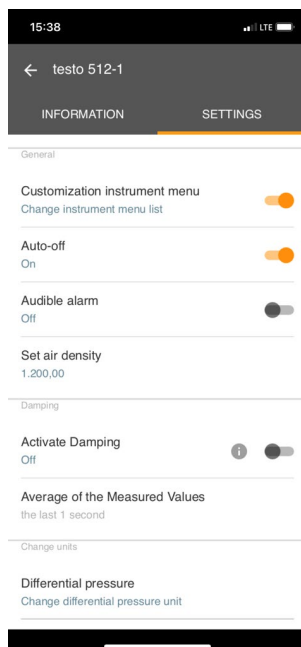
15:38
LTE

← testo 512-1

INFORMATION
SETTINGS

General

Customization instrument menu
Change instrument menu list

Auto-off
On

Audible alarm
Off

Set air density
1.200,00

Damping

Activate Damping
Off

Average of the Measured Values
the last 1 second

Change units

Differential pressure
Change differential pressure unit